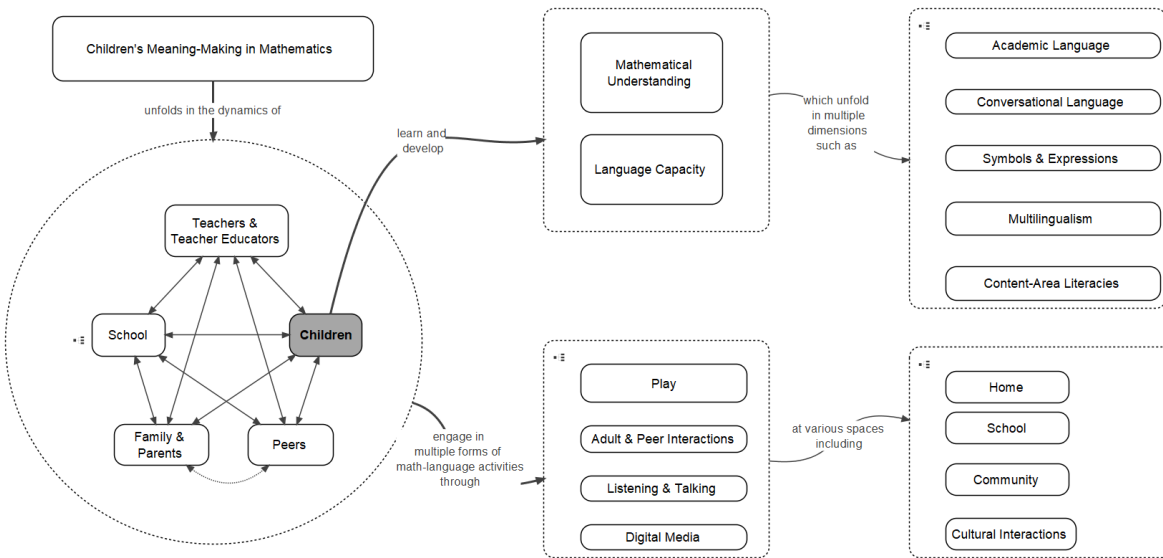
Children's Meaning-Making in Mathematics

unfolds in the dynamics of

Teachers & Teacher Educators

School

Children

Family & Parents

Peers

learn and develop

Mathematical Understanding

Language Capacity

which unfold in multiple dimensions such as

Academic Language

Conversational Language

Symbols & Expressions

Multilingualism

Content-Area Literacies

engage in multiple forms of math-language activities through

Play

Adult & Peer Interactions

Listening & Talking

Digital Media

at various spaces including

Home

School

Community

Cultural Interactions